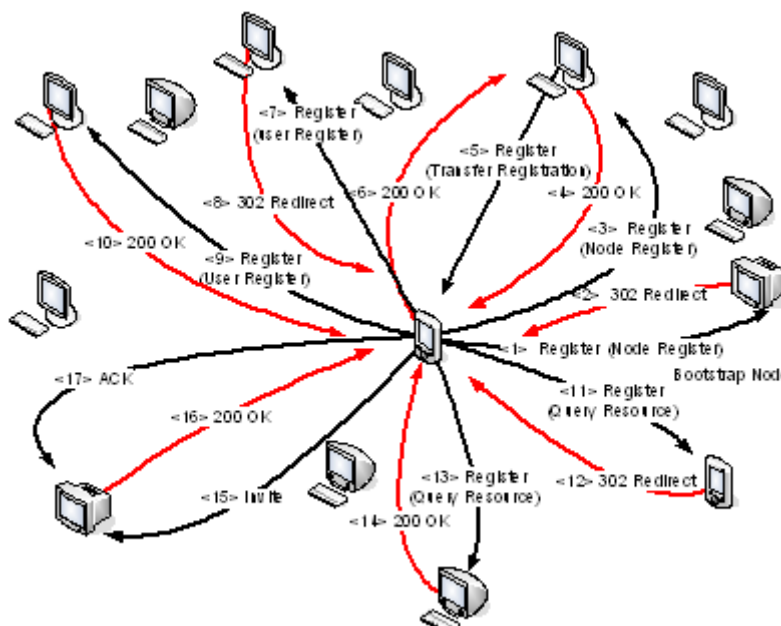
<7> Register (User Register)

<5> Register (Transfer Registration)

<8> 302 Redirect

<6> 200 OK

<4> 200 OK

<3> Register (Node Register)

<10> 200 OK

<9> Register (User Register)

<2> 302 Redirect

<1> Register (Node Register)

Bootstrap Nod

<17> ACK

<11> Register (Query Resource)

<16> 200 OK

<12> 302 Redirect

<13> Register (Query Resource)

<15> Invite

<14> 200 OK